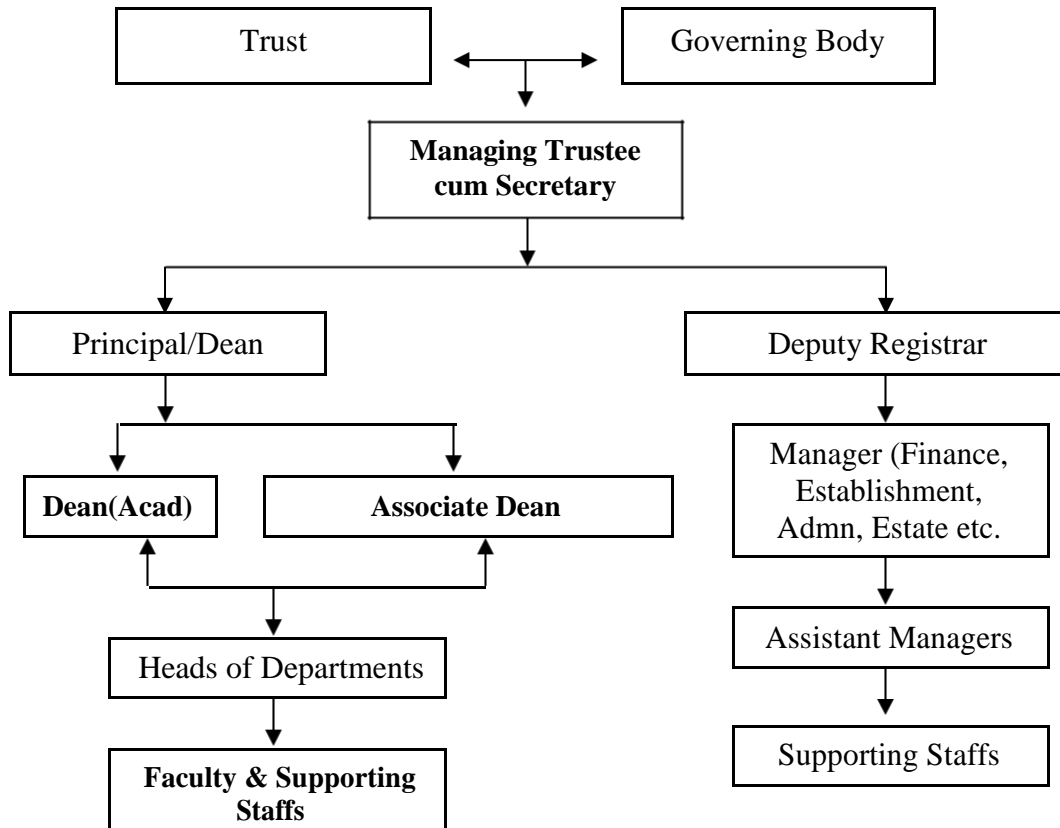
Trust

Governing Body

Managing Trustee cum Secretary

Principal/Dean

Deputy Registrar

Dean(Acad)

Associate Dean

Manager (Finance, Establishment, Admn, Estate etc.

Heads of Departments

Assistant Managers

Faculty & Supporting Staffs

Supporting Staffs